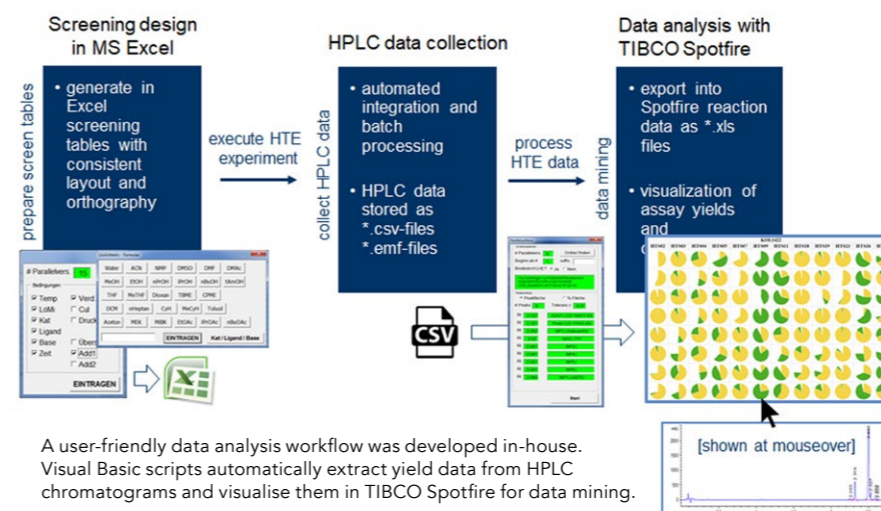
Screening design in MS Excel

prepare screen tables

• generate in Excel screening tables with consistent layout and orthography

execute HTE experiment

HPLC data collection

collect HPLC data

• automated integration and batch processing

• HPLC data stored as *.csv-files *.emf-files

process HTE data

Data analysis with TIBCO Spotfire

data mining

• export into Spotfire reaction data as *.xls files

• visualization of assay yields and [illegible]

# Parallelvers. 16

Bedingungen

Temp
LoMi
Kat
Ligand
Base
Zeit

Verd
Cul
Druck
Übern
Add1
Add2

EINTRAGEN

| Water | ACN | NMP | DMSO | DMF | DMAc |
|---|---|---|---|---|---|
| MeOH | EtOH | nPrOH | iPrOH | nBuOH | tBuOH |
| THF | MeTHF | Dioxan | TBME | CPME | |
| DCM | nHeptan | CyH | MeCyH | Toluol | |
| Aceton | MEK | MIBK | EtOAc | iPrOAc | nBuOAc |

EINTRAGEN   Kat / Ligand / Base

CSV

Start

[shown at mouseover]

A user-friendly data analysis workflow was developed in-house. Visual Basic scripts automatically extract yield data from HPLC chromatograms and visualise them in TIBCO Spotfire for data mining.